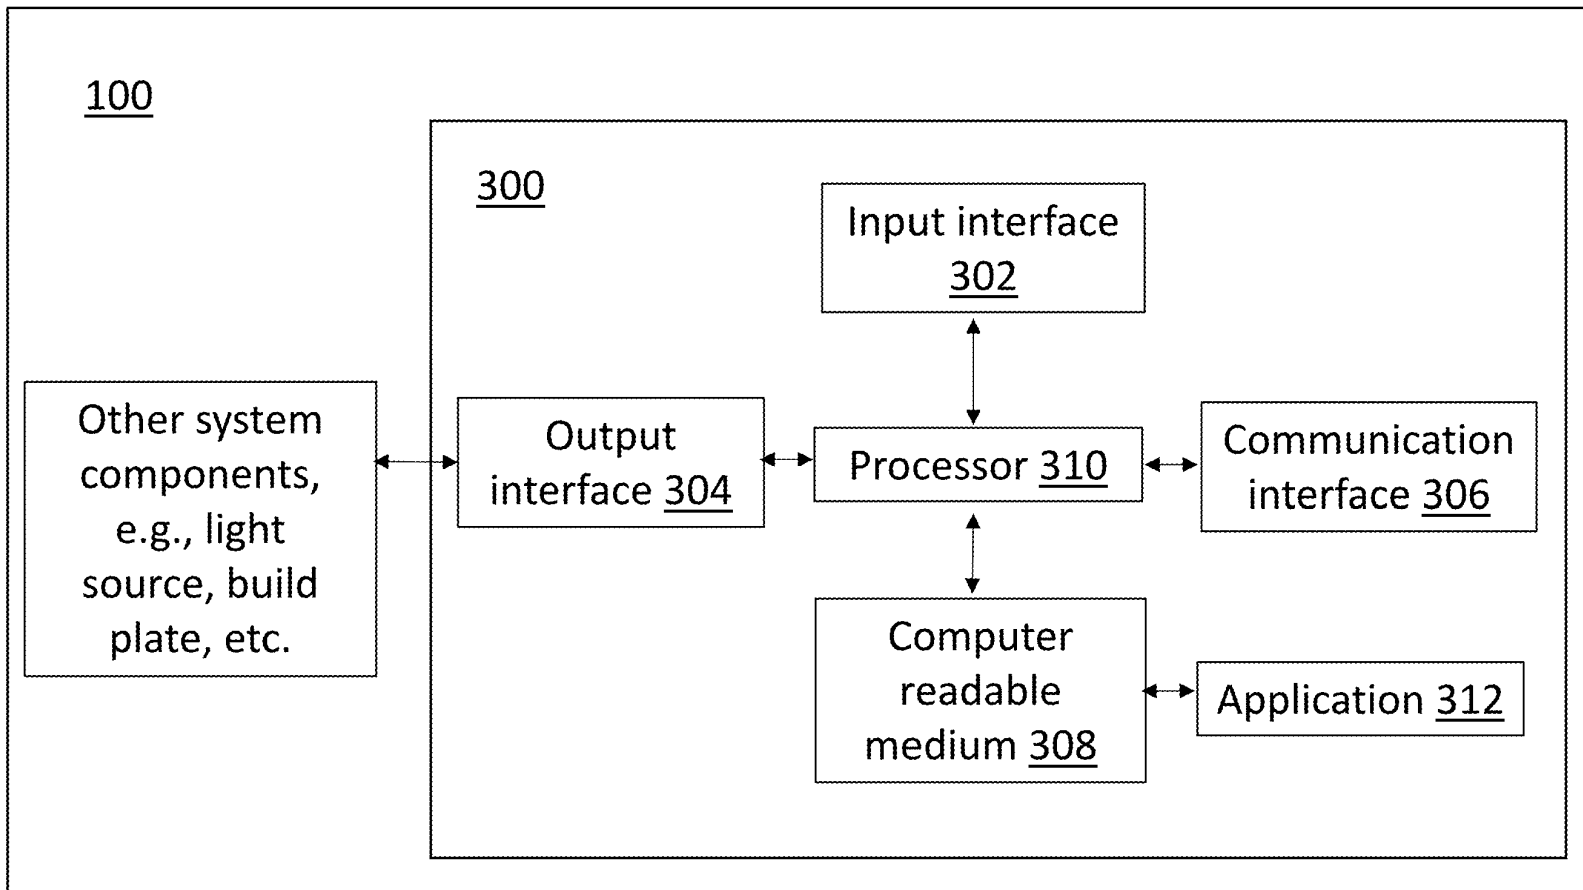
100

Other system components, e.g., light source, build plate, etc.

300

Input interface 302

Output interface 304

Processor 310

Communication interface 306

Computer readable medium 308

Application 312